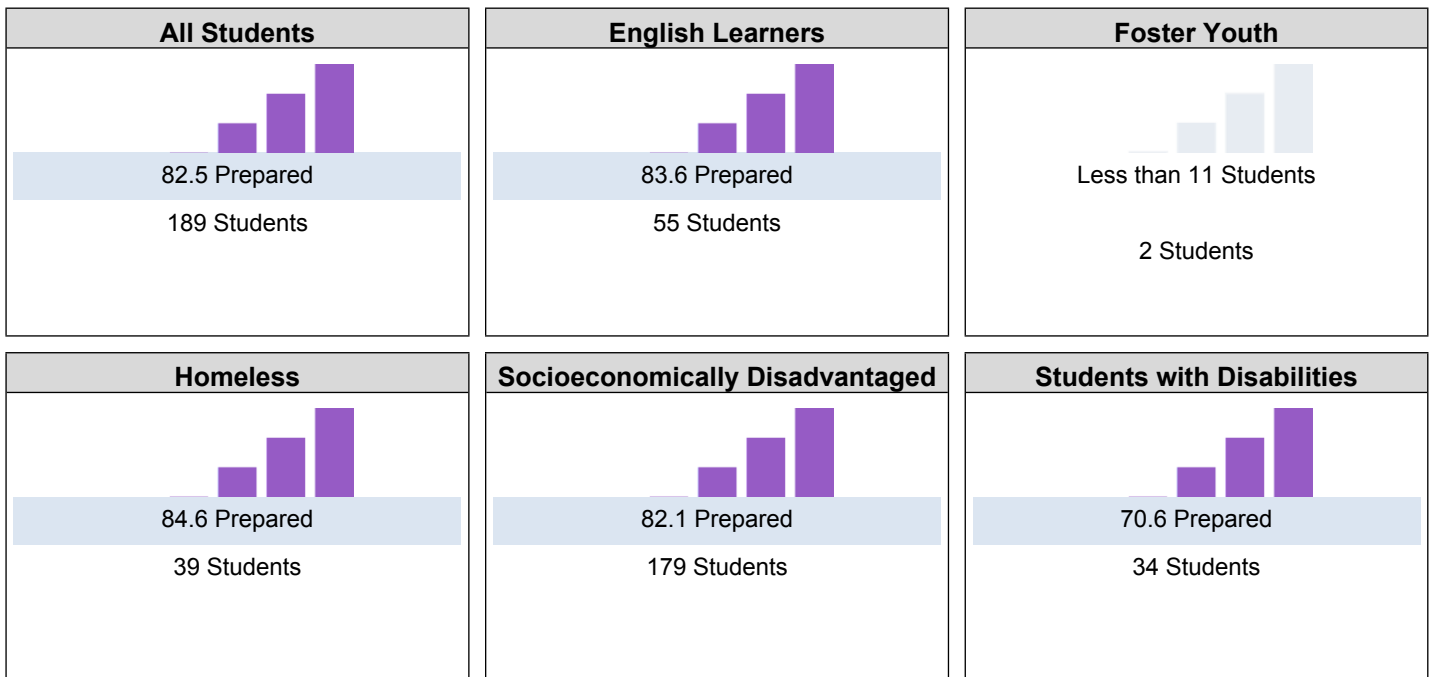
All Students

82.5 Prepared

189 Students

English Learners

83.6 Prepared

55 Students

Foster Youth

Less than 11 Students

2 Students

Homeless

84.6 Prepared

39 Students

Socioeconomically Disadvantaged

82.1 Prepared

179 Students

Students with Disabilities

70.6 Prepared

34 Students